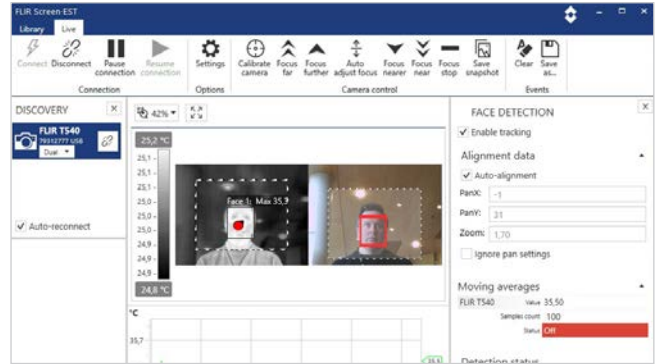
FLIR Screen EST

Library Live

Connect Disconnect Pause connection Resume connection
Connection

Settings
Options

Calibrate camera Focus far Focus further Auto adjust focus Focus nearer Focus near Focus stop Save snapshot
Camera control

Clear Save as...
Events

DISCOVERY

FLIR T540
79312777 USB
Dual

✓ Auto-reconnect

42%

25,2 °C
25,1
25,1
25,0
25,0
25,0
24,9
24,9
24,9
24,8 °C

Face 1: Max 35,9

°C
35,7

FACE DETECTION

✓ Enable tracking

Alignment data

✓ Auto-alignment

PanX: -1
PanY: 31
Zoom: 1,70

Ignore pan settings

Moving averages

FLIR T540 Value 35,50
Samples count 100
Status Off

Detection status